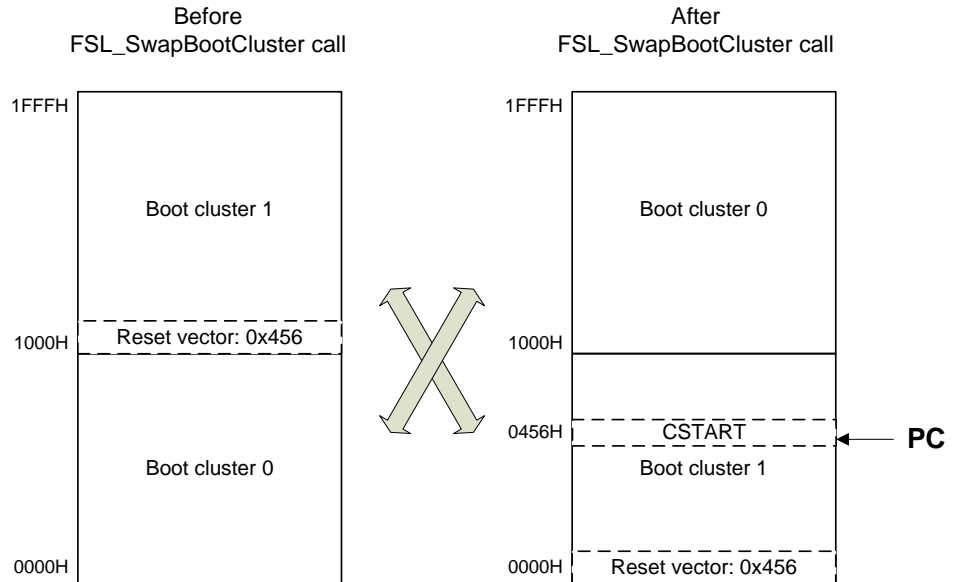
Before
FSL_SwapBootCluster call

1FFFH

Boot cluster 1

Reset vector: 0x456

1000H

Boot cluster 0

0000H

After
FSL_SwapBootCluster call

1FFFH

Boot cluster 0

1000H

0456H

CSTART

PC

Boot cluster 1

0000H

Reset vector: 0x456